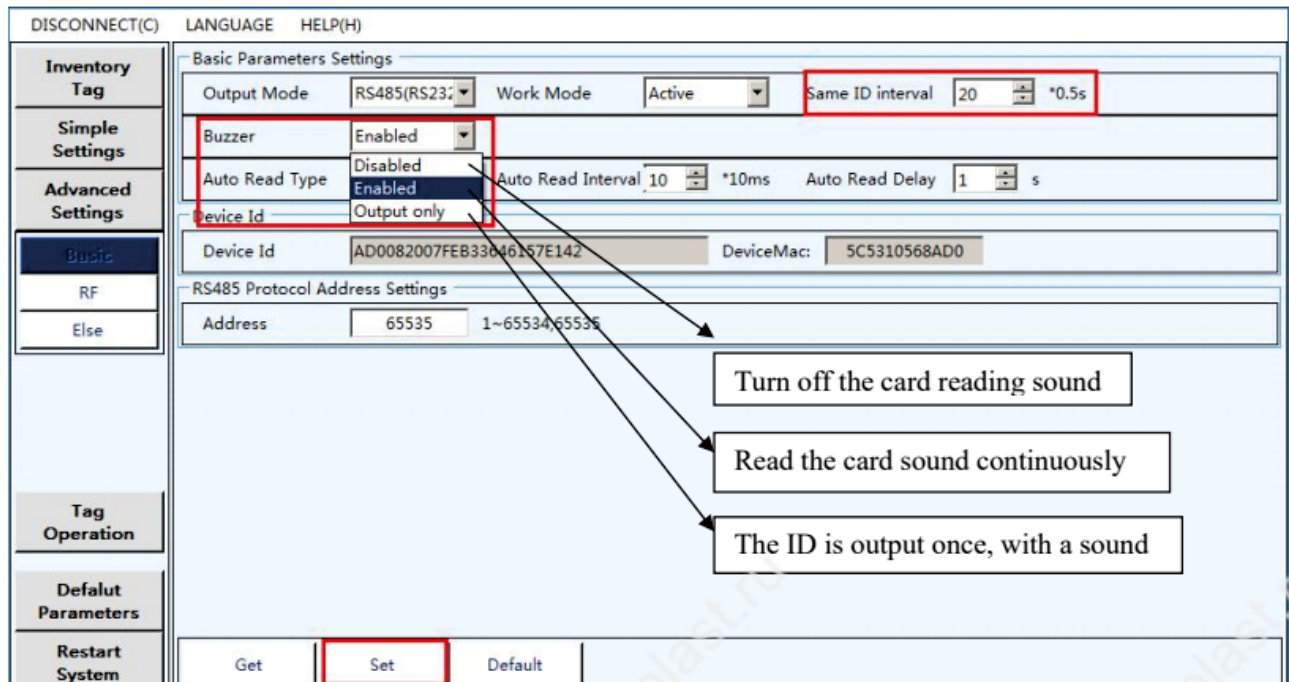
DISCONNECT(C) LANGUAGE HELP(H)

Inventory Tag

Simple Settings

Advanced Settings

Basic

RF

Else

Tag Operation

Defalut Parameters

Restart System

Basic Parameters Settings

Output Mode RS485(RS232 Work Mode Active Same ID interval 20 *0.5s

Buzzer Enabled

Disabled

Enabled

Output only

Auto Read Type Auto Read Interval 10 *10ms Auto Read Delay 1 s

Device Id

Device Id AD0082007FEB33646157E142 DeviceMac: 5C5310568AD0

RS485 Protocol Address Settings

Address 65535 1~65534,65535

Turn off the card reading sound

Read the card sound continuously

The ID is output once, with a sound

Get Set Default